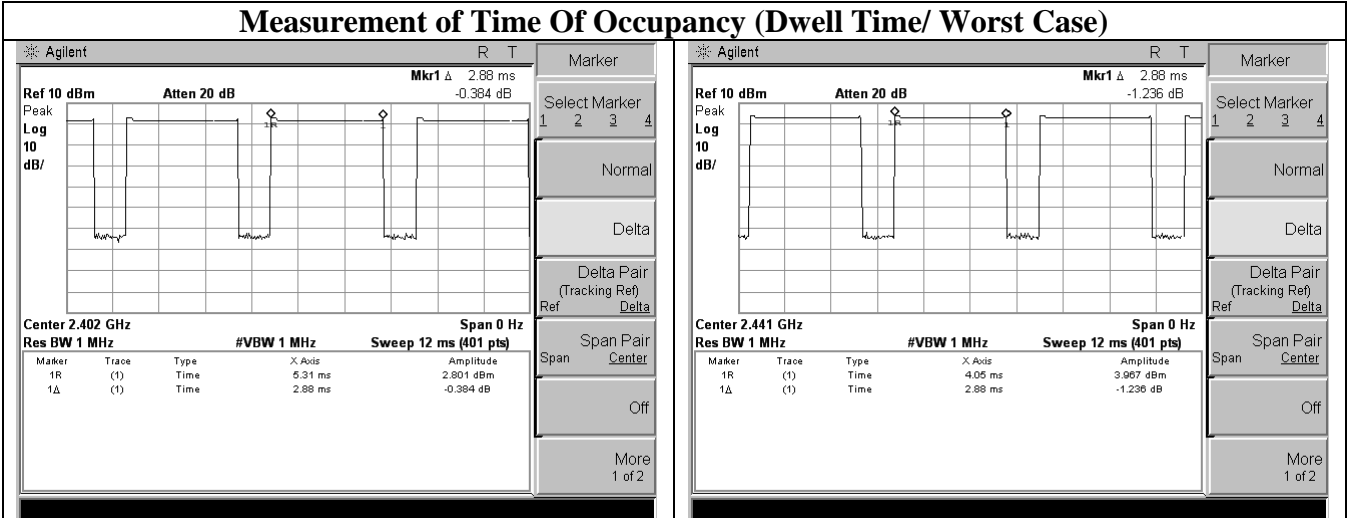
Measurement of Time Of Occupancy (Dwell Time/ Worst Case)

Agilent R T

Mkr1 Δ 2.88 ms
Ref 10 dBm Atten 20 dB -0.384 dB
Peak
Log
10
dB/

1R 1

Center 2.402 GHz Span 0 Hz
Res BW 1 MHz #VBW 1 MHz Sweep 12 ms (401 pts)

| Marker | Trace | Type | X Axis | Amplitude |
|---|---|---|---|---|
| 1R | (1) | Time | 5.31 ms | 2.801 dBm |
| 1Δ | (1) | Time | 2.88 ms | -0.384 dB |

Marker
Select Marker
1 2 3 4
Normal
Delta
Delta Pair
(Tracking Ref)
Ref Delta
Span Pair
Span Center
Off
More
1 of 2

Agilent R T

Mkr1 Δ 2.88 ms
Ref 10 dBm Atten 20 dB -1.236 dB
Peak
Log
10
dB/

1R 1

Center 2.441 GHz Span 0 Hz
Res BW 1 MHz #VBW 1 MHz Sweep 12 ms (401 pts)

| Marker | Trace | Type | X Axis | Amplitude |
|---|---|---|---|---|
| 1R | (1) | Time | 4.05 ms | 3.967 dBm |
| 1Δ | (1) | Time | 2.88 ms | -1.236 dB |

Marker
Select Marker
1 2 3 4
Normal
Delta
Delta Pair
(Tracking Ref)
Ref Delta
Span Pair
Span Center
Off
More
1 of 2